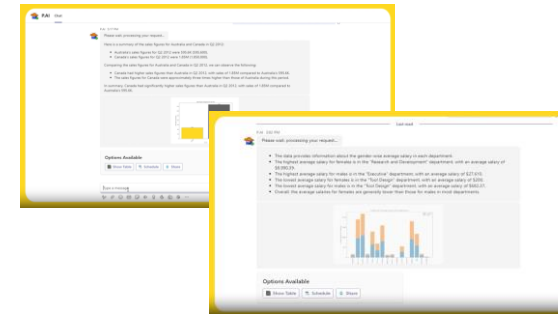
P.AI Visit

Please wait processing your request...

Here is a summary of the sales figures for Australia and Canada in Q2 2013:

Australia's sales figures for Q2 2013 were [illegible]
Canada's sales figures for Q2 2013 were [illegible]

Comparing the sales figures for Australia and Canada in Q2 2013, we can observe the following:

Canada had higher sales figures than Australia in Q2 2013, with sales of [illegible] compared to Australia's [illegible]
The sales figures for Canada were approximately three times higher than those of Australia during this period.

In summary, Canada had significantly higher sales figures than Australia in Q2 2013, with sales of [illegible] compared to Australia's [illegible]

Options Available

Show Table
Schedule
Share

Type a message

Last read

P.AI 3:50 PM

Please wait processing your request...

The data provides information about the gender wise average salary in each department.
The highest average salary for females is in the "Research and Development" department with an average salary of $9,990.79.
The highest average salary for males is in the "Executive" department, with an average salary of $27,615.
The lowest average salary for females is in the "Tool Design" department, with an average of $250.
The lowest average salary for males is in the "Tool Design" department, with an average of $560.27.
Overall, the average salaries for females are generally lower than those for males in most departments.

Options Available

Show Table
Schedule
Share